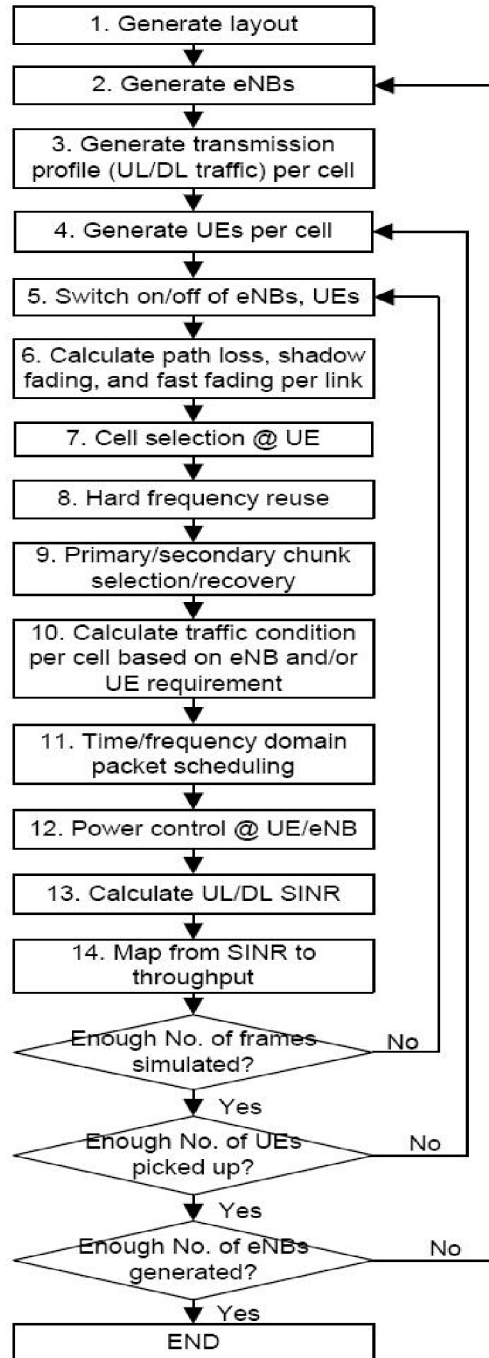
1. Generate layout

2. Generate eNBs

3. Generate transmission profile (UL/DL traffic) per cell

4. Generate UEs per cell

5. Switch on/off of eNBs, UEs

6. Calculate path loss, shadow fading, and fast fading per link

7. Cell selection @ UE

8. Hard frequency reuse

9. Primary/secondary chunk selection/recovery

10. Calculate traffic condition per cell based on eNB and/or UE requirement

11. Time/frequency domain packet scheduling

12. Power control @ UE/eNB

13. Calculate UL/DL SINR

14. Map from SINR to throughput

Enough No. of frames simulated?

No

Yes

Enough No. of UEs picked up?

No

Yes

Enough No. of eNBs generated?

No

Yes

END